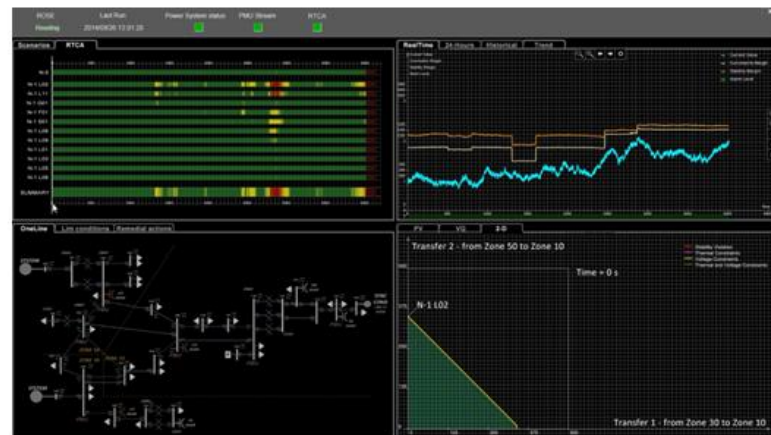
ROSE
Last Run
Power System status
PMU Stream
RTCA
Running
2014/04/30 12:01:20

Scenarios
RTCA

N-0
N-1 L05
N-1 L11
N-1 G01
N-1 F01
N-1 G01
N-1 L08
N-1 L01
N-1 L03
N-1 L05
N-1 L06
SUMMARY

Real Time
24 hours
Historical
Trend

Current State
Contingency Margin
Stability Margin
Alarm Limit

OneLine
Lim conditions
Remedial actions

SYSTEM
SYSTEM

PV
VQ
2-D

Transfer 2 - from Zone 50 to Zone 10
Stability Violation
Thermal Constraints
Voltage Constraints
Thermal and Voltage Constraints
Time = 0 s
N-1 L02
Transfer 1 - from Zone 30 to Zone 10